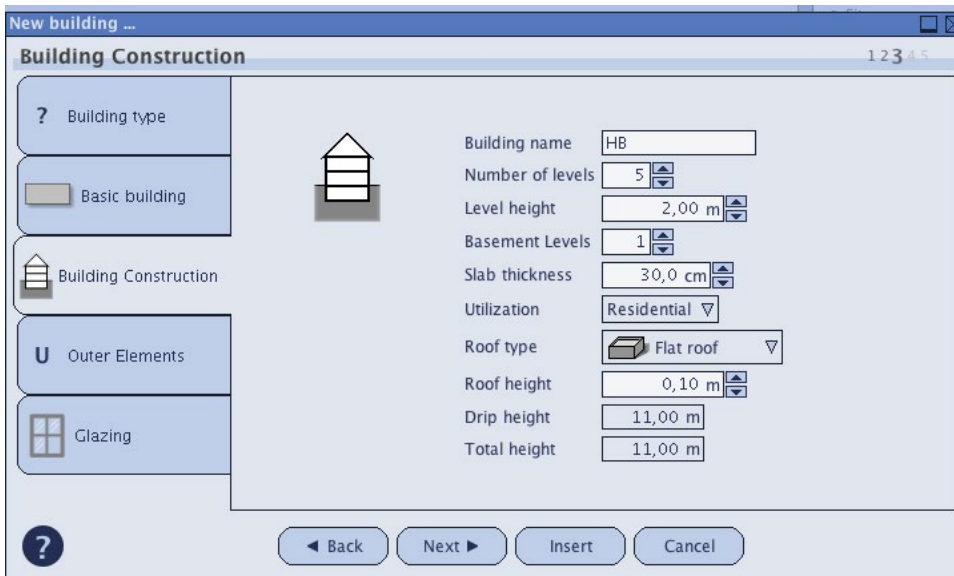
New building ...

Building Construction

12345

? Building type

Basic building

Building Construction

U Outer Elements

Glazing

Building name HB

Number of levels 5

Level height 2,00 m

Basement Levels 1

Slab thickness 30,0 cm

Utilization Residential ▽

Roof type Flat roof ▽

Roof height 0,10 m

Drip height 11,00 m

Total height 11,00 m

?

◀ Back Next ▶ Insert Cancel